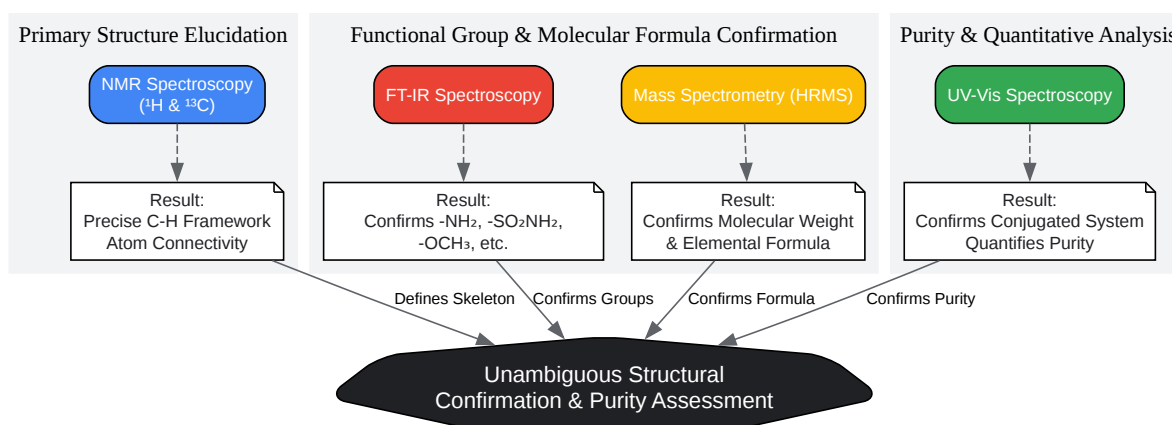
Primary Structure Elucidation

NMR Spectroscopy ($^1$H & $^{13}$C)

Result:
Precise C-H Framework
Atom Connectivity

Functional Group & Molecular Formula Confirmation

FT-IR Spectroscopy

Result:
Confirms $-NH_2$, $-SO_2NH_2$, $-OCH_3$, etc.

Mass Spectrometry (HRMS)

Result:
Confirms Molecular Weight & Elemental Formula

Purity & Quantitative Analysis

UV-Vis Spectroscopy

Result:
Confirms Conjugated System
Quantifies Purity

Defines Skeleton

Confirms Groups

Confirms Formula

Confirms Purity

Unambiguous Structural Confirmation & Purity Assessment